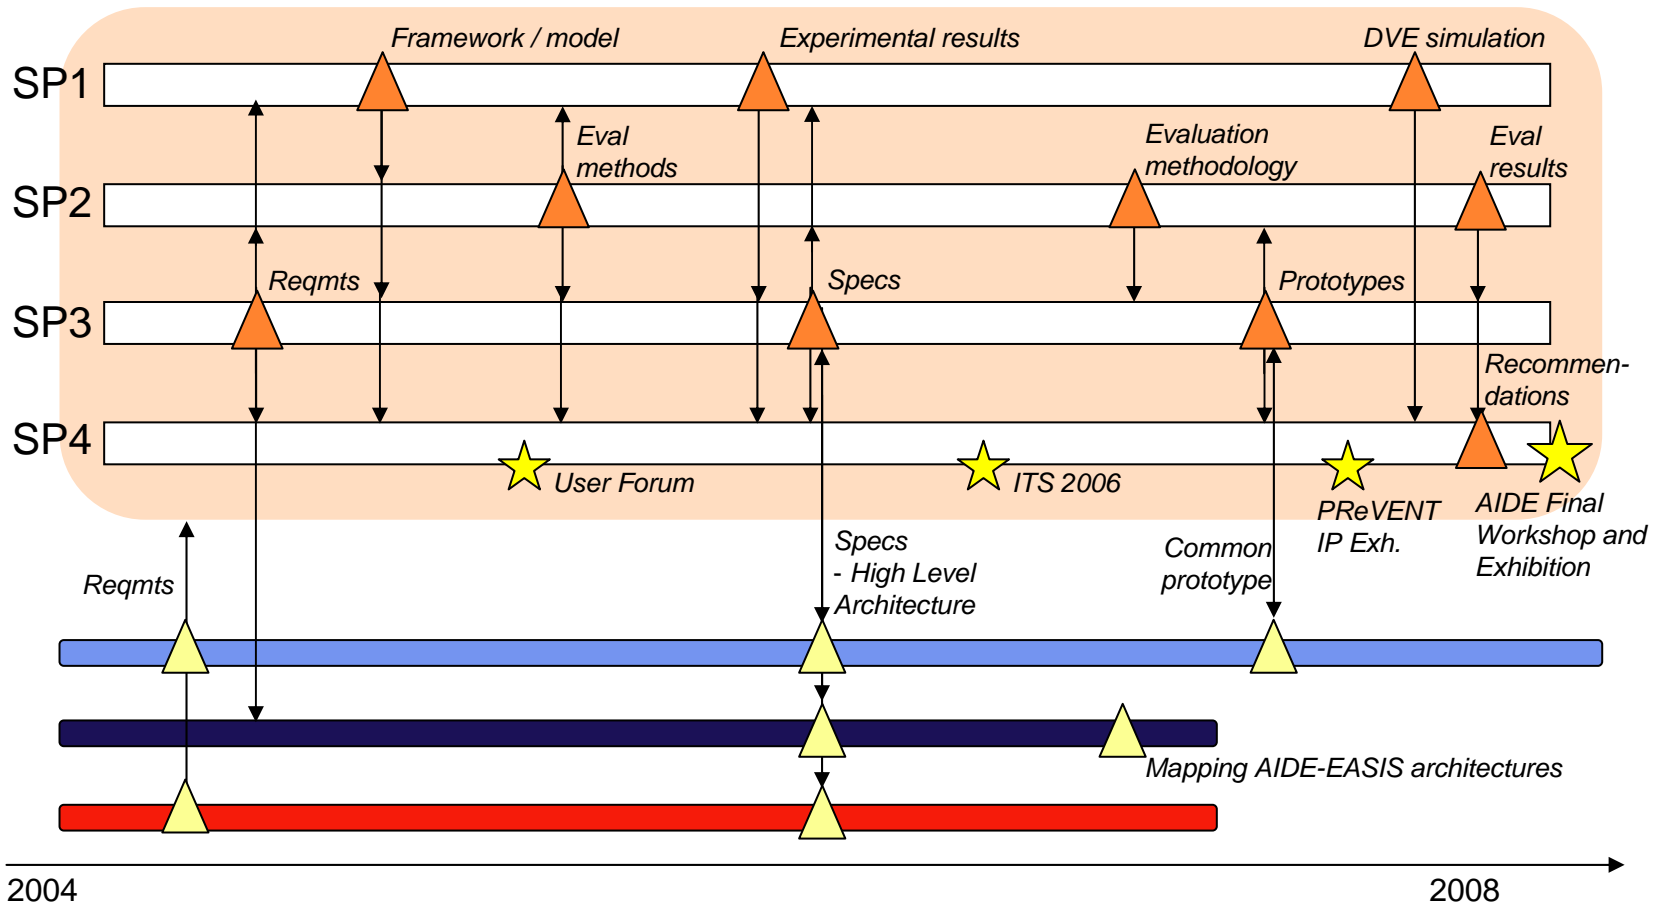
Framework / model

Experimental results

DVE simulation

SP1

Eval methods

Evaluation methodology

Eval results

SP2

Reqmts

Specs

Prototypes

SP3

Recommendations

SP4

User Forum

ITS 2006

PReVENT IP Exh.

AIDE Final Workshop and Exhibition

Specs - High Level Architecture

Common prototype

Reqmts

Mapping AIDE-EASIS architectures

2004

2008